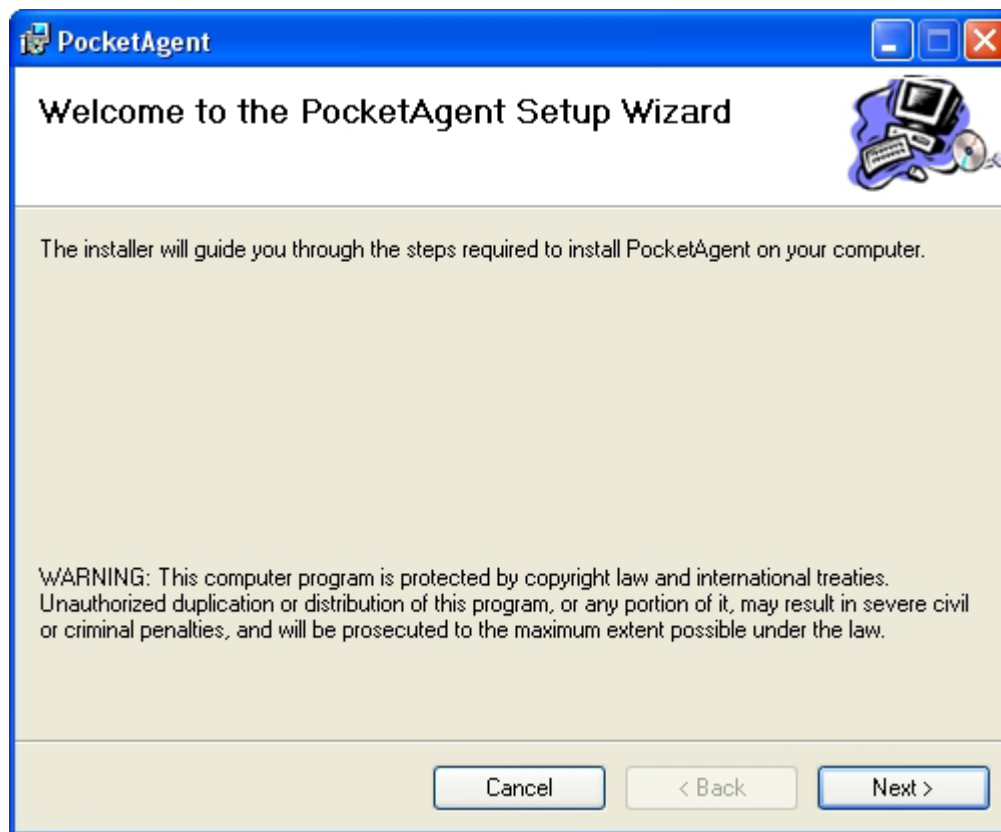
PocketAgent

Welcome to the PocketAgent Setup Wizard

The installer will guide you through the steps required to install PocketAgent on your computer.

WARNING: This computer program is protected by copyright law and international treaties. Unauthorized duplication or distribution of this program, or any portion of it, may result in severe civil or criminal penalties, and will be prosecuted to the maximum extent possible under the law.

Cancel

< Back

Next >